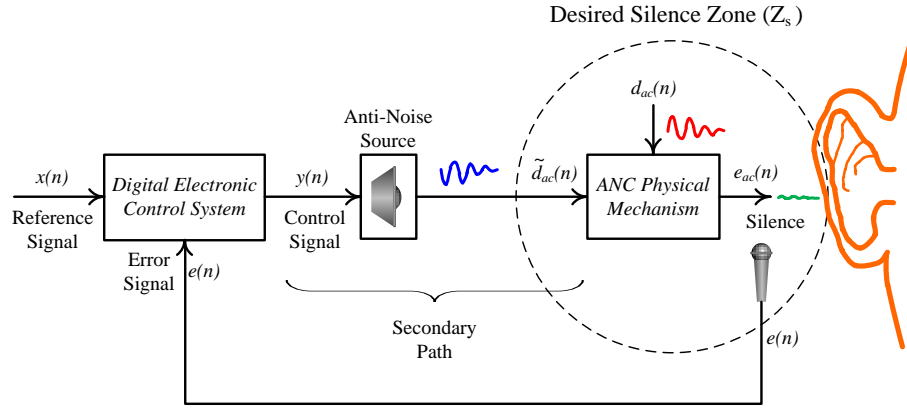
Desired Silence Zone ($Z_s$)

$d_{ac}(n)$

Anti-Noise Source

$x(n)$

Reference Signal

Digital Electronic Control System

$y(n)$

Control Signal

$\tilde{d}_{ac}(n)$

ANC Physical Mechanism

$e_{ac}(n)$

Silence

Error Signal

$e(n)$

Secondary Path

$e(n)$